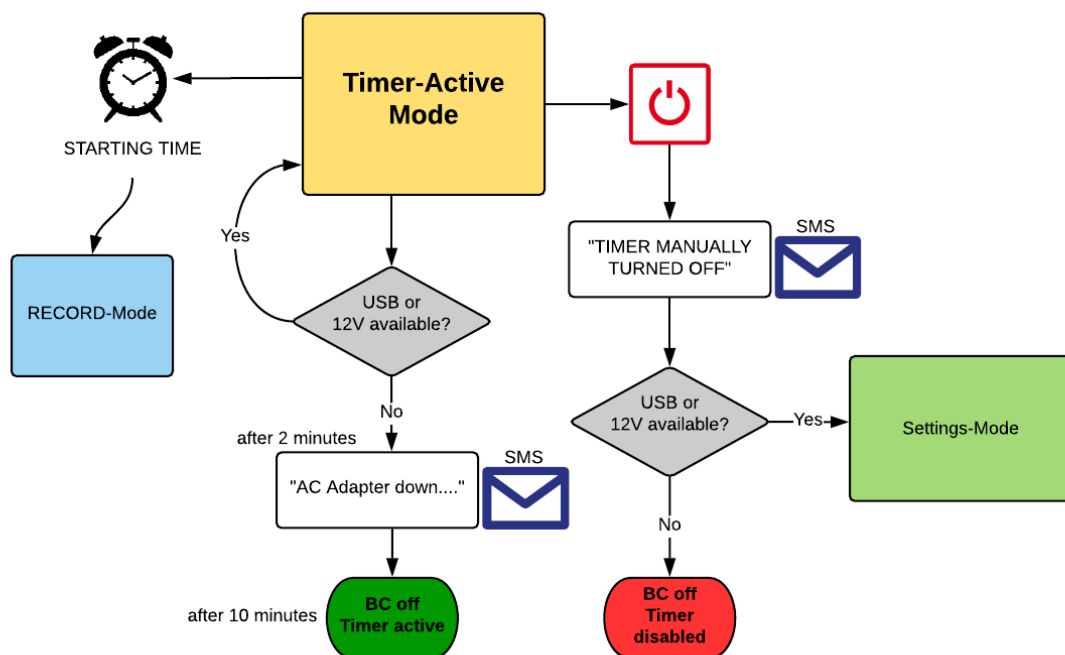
Timer-Active Mode

STARTING TIME

RECORD-Mode

Yes

USB or 12V available?

No

after 2 minutes

"AC Adapter down...."

SMS

after 10 minutes

BC off Timer active

"TIMER MANUALLY TURNED OFF"

SMS

USB or 12V available?

Yes

Settings-Mode

No

BC off Timer disabled